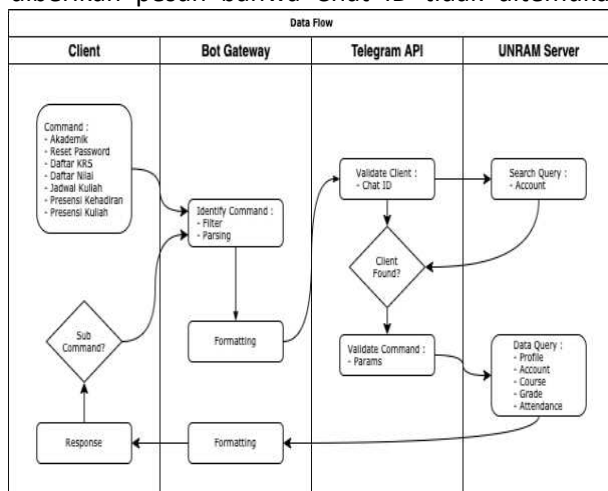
diberikan pesan bahwa Chat ID tidak ditemukan

Data Flow

Client

Bot Gateway

Telegram API

UNRAM Server

Command :
- Akademik
- Reset Password
- Daftar KRS
- Daftar Nilai
- Jadwal Kuliah
- Presensi Kehadiran
- Presensi Kuliah

Identify Command :
- Filter
- Parsing

Validate Client :
- Chat ID

Search Query :
- Account

Client Found?

Sub Command?

Formatting

Validate Command :
- Params

Data Query :
- Profile
- Account
- Course
- Grade
- Attendance

Response

Formatting